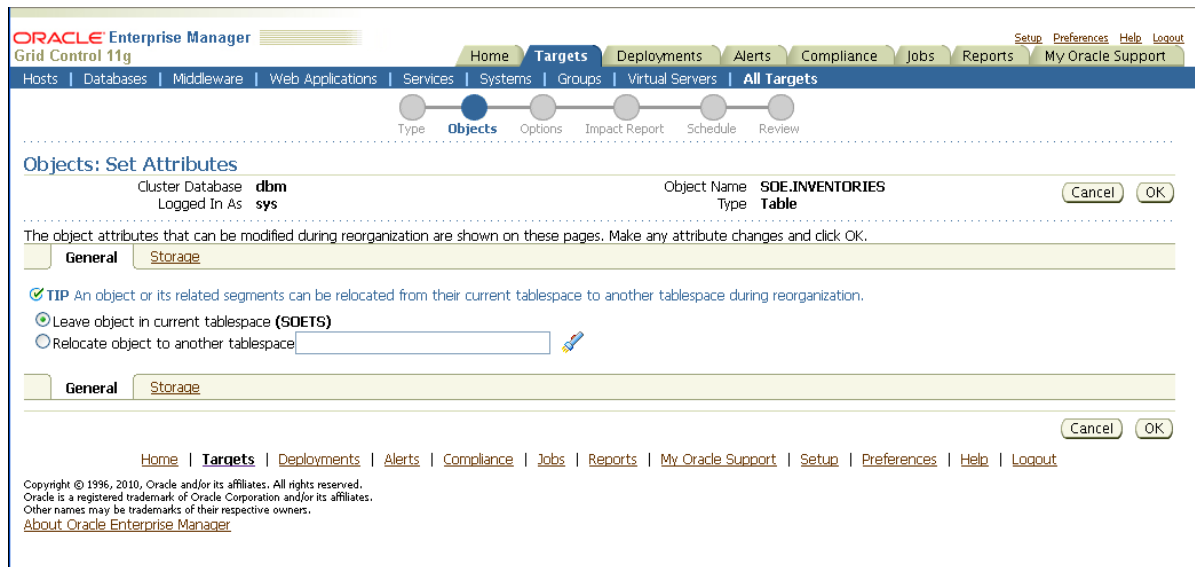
ORACLE Enterprise Manager
Grid Control 11g

Setup Preferences Help Logout

Home | Targets | Deployments | Alerts | Compliance | Jobs | Reports | My Oracle Support

Hosts | Databases | Middleware | Web Applications | Services | Systems | Groups | Virtual Servers | All Targets

Type Objects Options Impact Report Schedule Review

Objects: Set Attributes

Cluster Database dbm
Logged In As sys

Object Name SOE.INVENTORIES
Type Table

Cancel OK

The object attributes that can be modified during reorganization are shown on these pages. Make any attribute changes and click OK.

General Storage

TIP An object or its related segments can be relocated from their current tablespace to another tablespace during reorganization.

Leave object in current tablespace (SOETS)
Relocate object to another tablespace

General Storage

Cancel OK

Home | Targets | Deployments | Alerts | Compliance | Jobs | Reports | My Oracle Support | Setup | Preferences | Help | Logout

Copyright © 1996, 2010, Oracle and/or its affiliates. All rights reserved.
Oracle is a registered trademark of Oracle Corporation and/or its affiliates.
Other names may be trademarks of their respective owners.
About Oracle Enterprise Manager